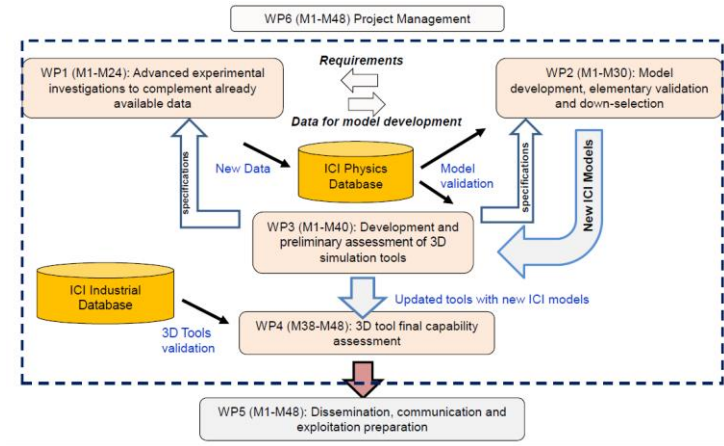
WP6 (M1-M48) Project Management

WP1 (M1-M24): Advanced experimental investigations to complement already available data

Requirements

Data for model development

WP2 (M1-M30): Model development, elementary validation and down-selection

specifications

New Data

ICI Physics Database

Model validation

specifications

New ICI Models

WP3 (M1-M40): Development and preliminary assessment of 3D simulation tools

ICI Industrial Database

Updated tools with new ICI models

3D Tools validation

WP4 (M38-M48): 3D tool final capability assessment

WP5 (M1-M48): Dissemination, communication and exploitation preparation